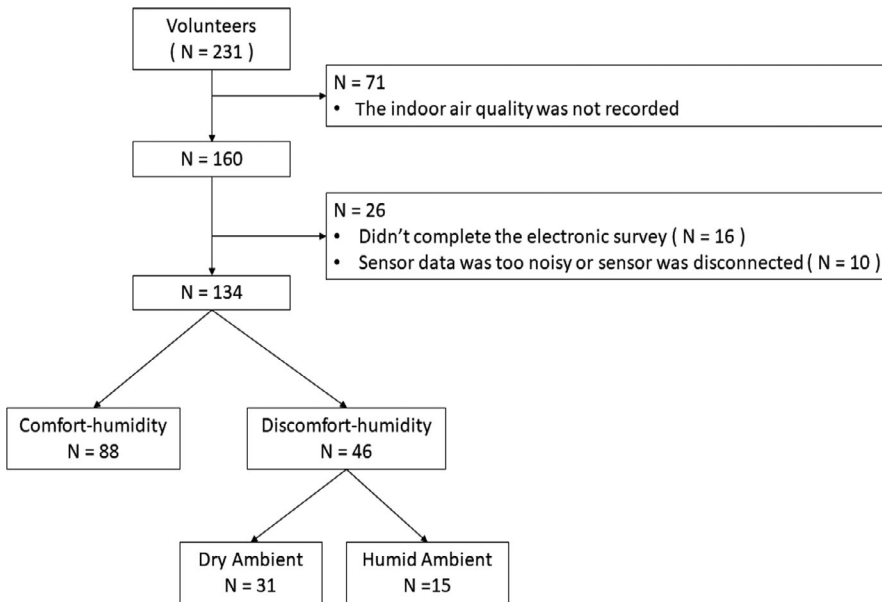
Volunteers
( N = 231 )

N = 71
• The indoor air quality was not recorded

N = 160

N = 26
• Didn't complete the electronic survey ( N = 16 )
• Sensor data was too noisy or sensor was disconnected ( N = 10 )

N = 134

Comfort-humidity
N = 88

Discomfort-humidity
N = 46

Dry Ambient
N = 31

Humid Ambient
N =15